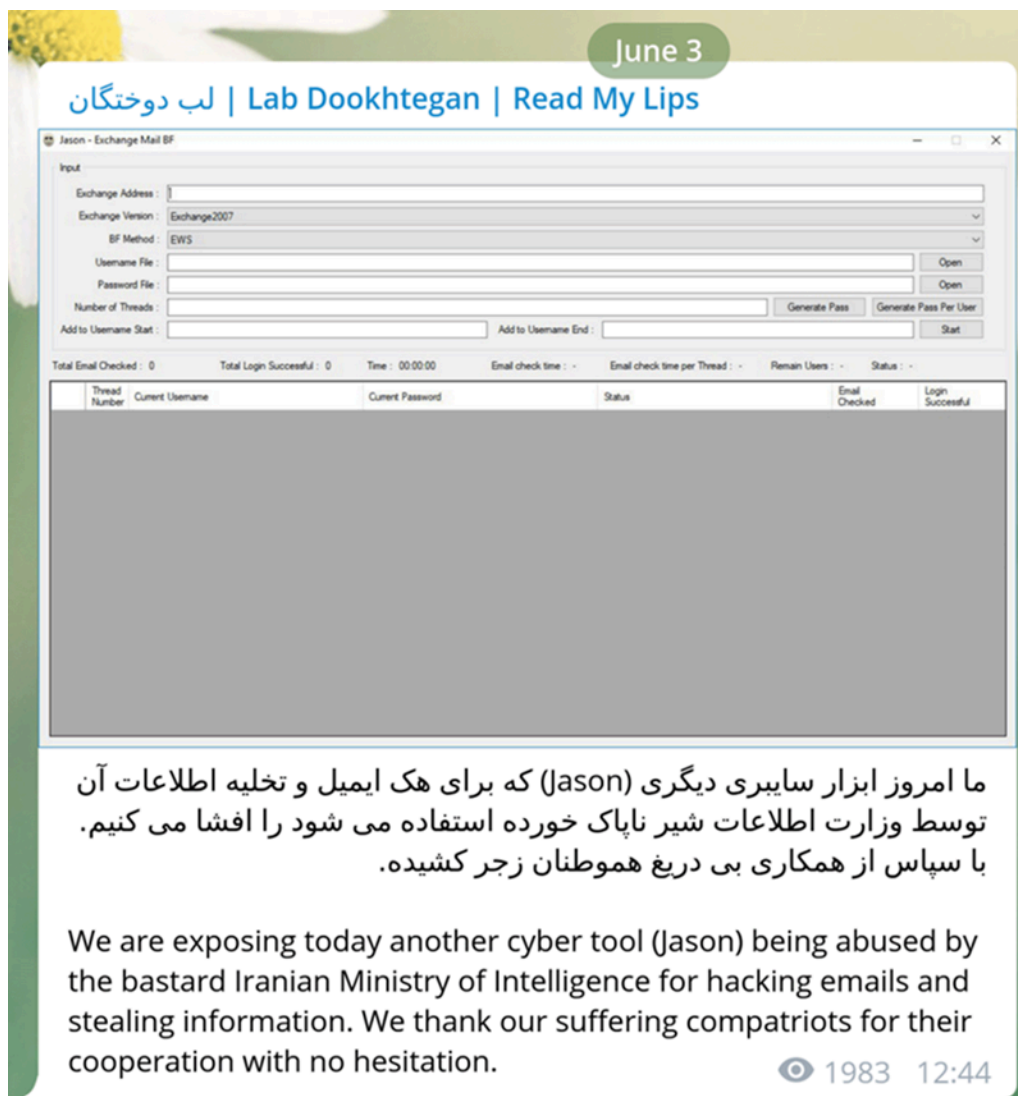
June 3

لب دوختگان | Lab Dookhtegan | Read My Lips

Jason - Exchange Mail BF

Input

Exchange Address :

Exchange Version : Exchange2007

BF Method : EWS

Username File : Open

Password File : Open

Number of Threads : Generate Pass Generate Pass Per User

Add to Username Start : Add to Username End : Start

Total Email Checked : 0 Total Login Successful : 0 Time : 00:00:00 Email check time : - Email check time per Thread : - Remain Users : - Status : -

| Thread Number | Current Username | Current Password | Status | Email Checked | Login Successful |
|---|---|---|---|---|---|

ما امروز ابزار سایبری دیگری (Jason) که برای هک ایمیل و تخلیه اطلاعات آن توسط وزارت اطلاعات شیر ناپاک خورده استفاده می شود را افشا می کنیم. با سپاس از همکاری بی دریغ هموطنان زجر کشیده.

We are exposing today another cyber tool (Jason) being abused by the bastard Iranian Ministry of Intelligence for hacking emails and stealing information. We thank our suffering compatriots for their cooperation with no hesitation.

1983 12:44